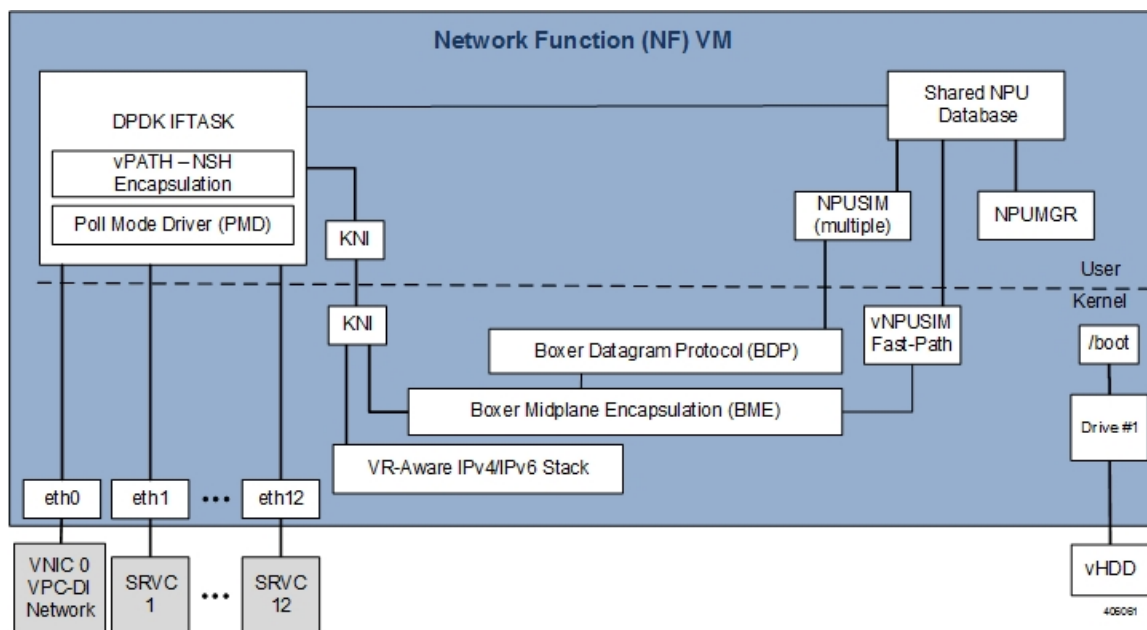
Network Function (NF) VM

DPDK IFTASK

vPATH – NSH Encapsulation

Poll Mode Driver (PMD)

Shared NPU Database

NPUSIM (multiple)

NPUMGR

KNI

User

Kernel

KNI

vNPUSIM Fast-Path

/boot

Boxer Datagram Protocol (BDP)

Boxer Midplane Encapsulation (BME)

Drive #1

VR-Aware IPv4/IPv6 Stack

eth0

eth1

•••

eth12

VNIC 0 VPC-DI Network

SRVC 1

•••

SRVC 12

vHDD

406061